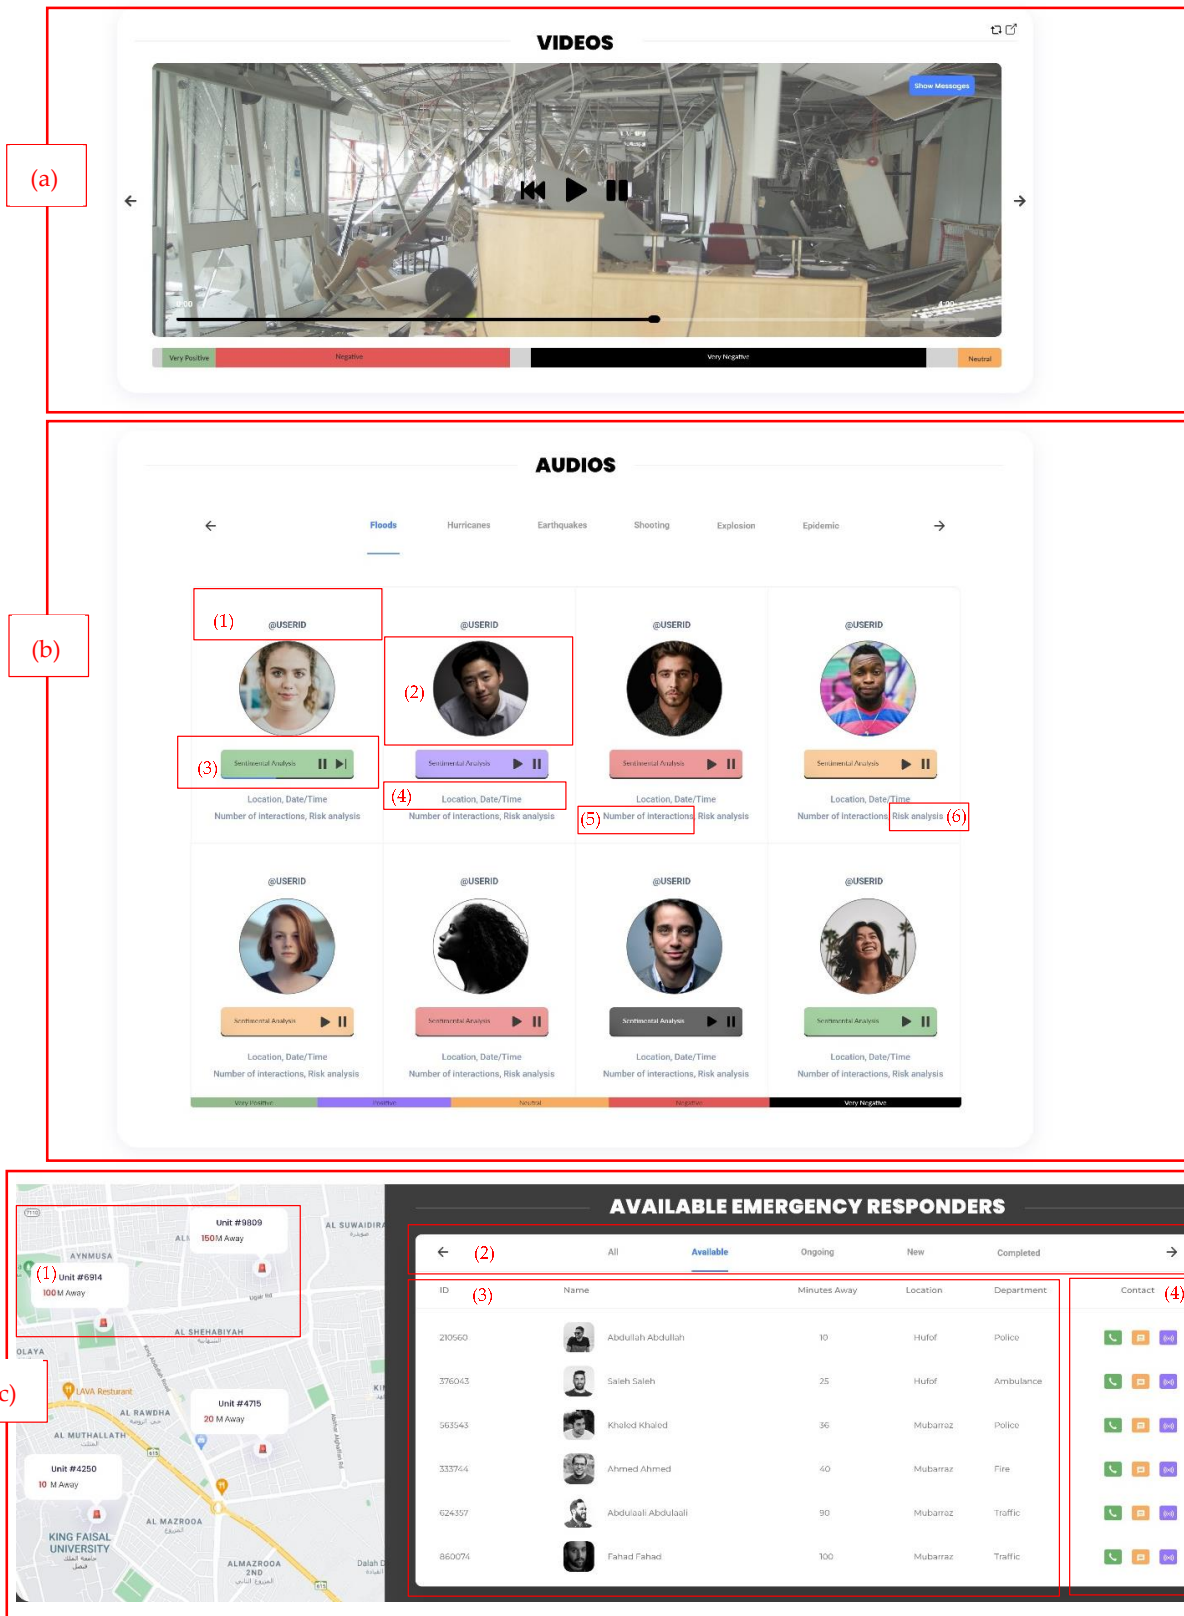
(a)

VIDEOS

Show Messages

0:00

Very Positive | Negative | Very Negative | Neutral

(b)

AUDIOS

Floods Hurricanes Earthquakes Shooting Explosion Epidemic

(1) @USERID
Sentimental Analysis
(3)
Location, Date/Time
Number of interactions, Risk analysis

@USERID
(2)
Sentimental Analysis
(4) Location, Date/Time
Number of interactions, Risk analysis

@USERID
Sentimental Analysis
Location, Date/Time
(5) Number of interactions, Risk analysis

@USERID
Sentimental Analysis
Location, Date/Time
Number of interactions, Risk analysis (6)

@USERID
Sentimental Analysis
Location, Date/Time
Number of interactions, Risk analysis

@USERID
Sentimental Analysis
Location, Date/Time
Number of interactions, Risk analysis

@USERID
Sentimental Analysis
Location, Date/Time
Number of interactions, Risk analysis

@USERID
Sentimental Analysis
Location, Date/Time
Number of interactions, Risk analysis

Very Positive | Positive | Neutral | Negative | Very Negative

(c)

Unit #9809
150 M Away
(1) Unit #6914
100 M Away
Unit #4715
20 M Away
Unit #4250
10 M Away
AYNMUSA
AL SUWAIDIRA
AL SHEHABIYAH
OLAYA
LAVA Resturant
AL RAWDHA
AL MUTHALLATH
AL MAZROOA
KING FAISAL UNIVERSITY
ALMAZROOA 2ND
Dalah

AVAILABLE EMERGENCY RESPONDERS

(2) All Available Ongoing New Completed

(3)

| ID | Name | Minutes Away | Location | Department |
|---|---|---|---|---|
| 210560 | Abdullah Abdullah | 10 | Hufof | Police |
| 376043 | Saleh Saleh | 25 | Hufof | Ambulance |
| 563543 | Khaled Khaled | 36 | Mubarraz | Police |
| 333744 | Ahmed Ahmed | 40 | Mubarraz | Fire |
| 624357 | Abdulaali Abdulaali | 90 | Mubarraz | Traffic |
| 860074 | Fahad Fahad | 100 | Mubarraz | Traffic |

Contact (4)